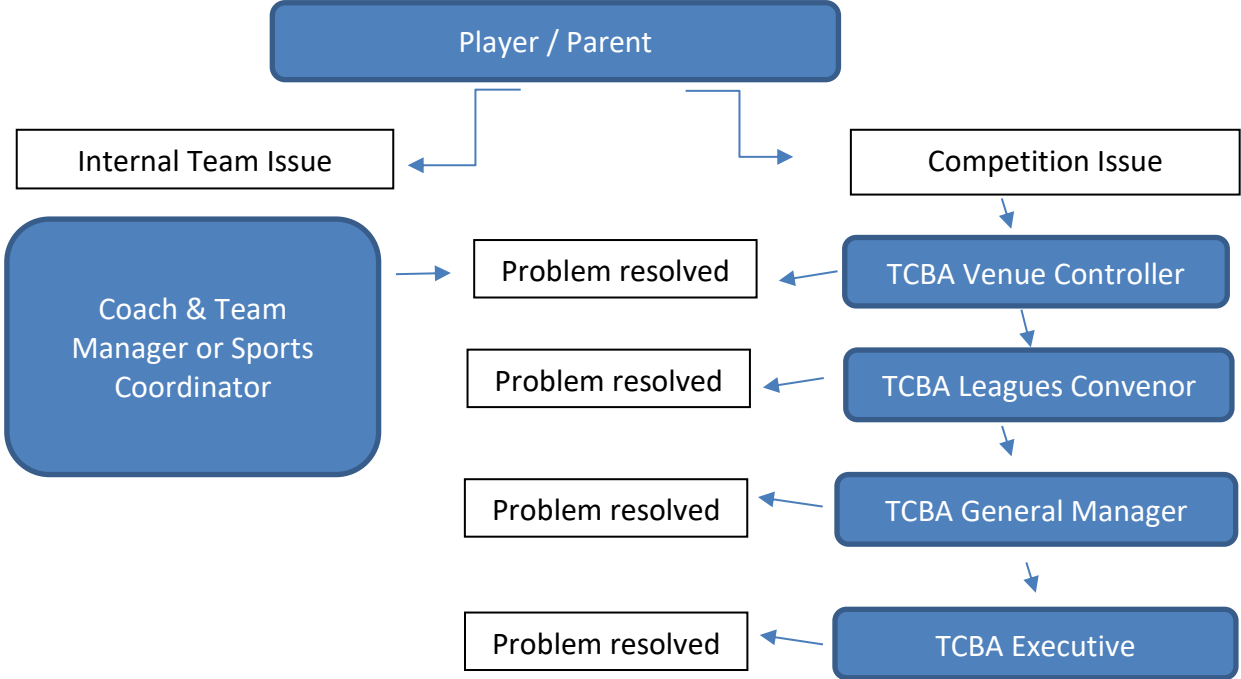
Player / Parent

Internal Team Issue

Competition Issue

Coach & Team Manager or Sports Coordinator

Problem resolved

TCBA Venue Controller

Problem resolved

TCBA Leagues Convenor

Problem resolved

TCBA General Manager

Problem resolved

TCBA Executive